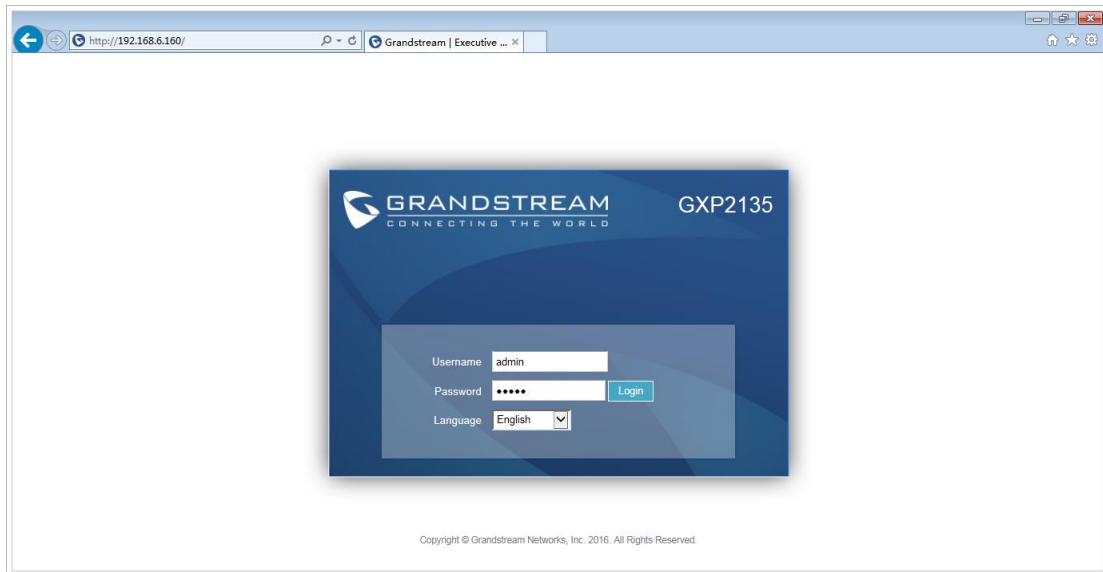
http://192.168.6.160/

Grandstream | Executive ... ×

GRANDSTREAM
CONNECTING THE WORLD

GXP2135

Username admin

Password •••••

Login

Language English

Copyright © Grandstream Networks, Inc. 2016. All Rights Reserved.